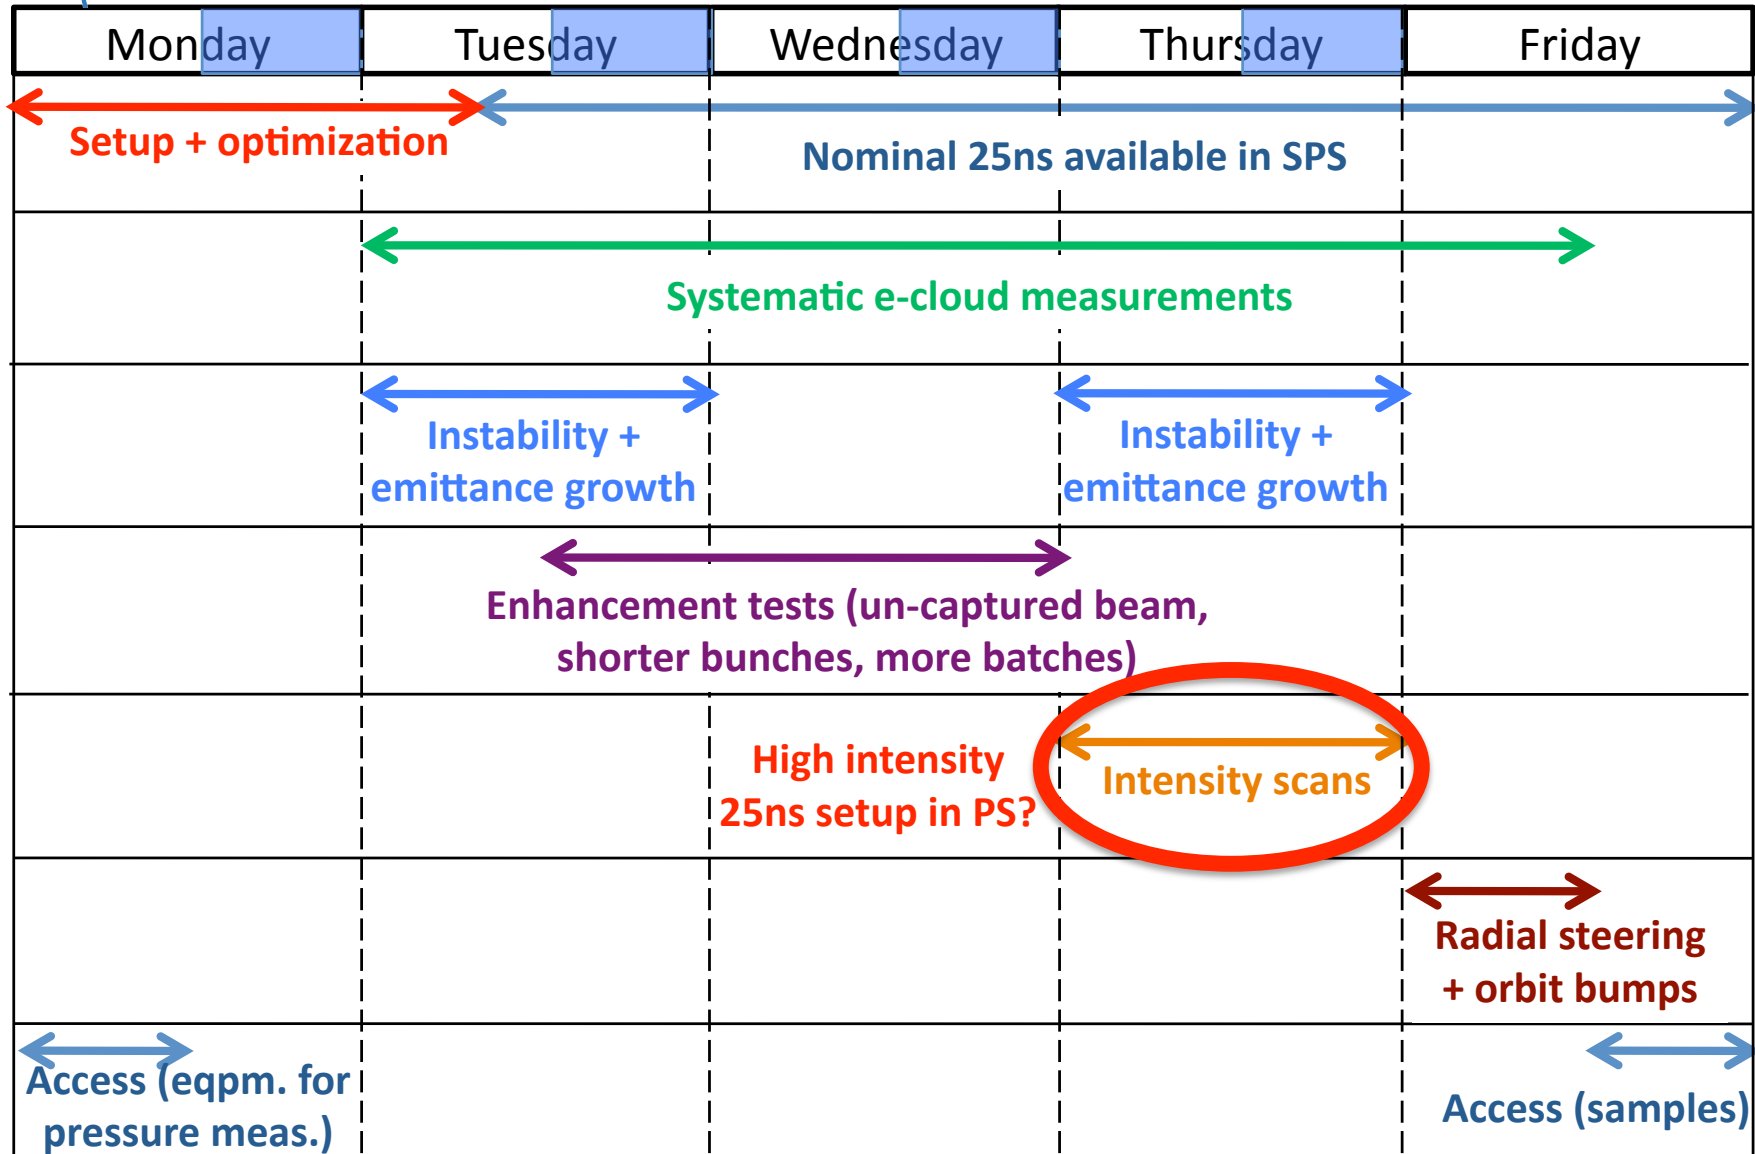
| Monday | Tuesday | Wednesday | Thursday | Friday |
|---|---|---|---|---|

Setup + optimization

Nominal 25ns available in SPS

Systematic e-cloud measurements

Instability + emittance growth

Instability + emittance growth

Enhancement tests (un-captured beam, shorter bunches, more batches)

High intensity 25ns setup in PS?

Intensity scans

Radial steering + orbit bumps

Access (eqpm. for pressure meas.)

Access (samples)